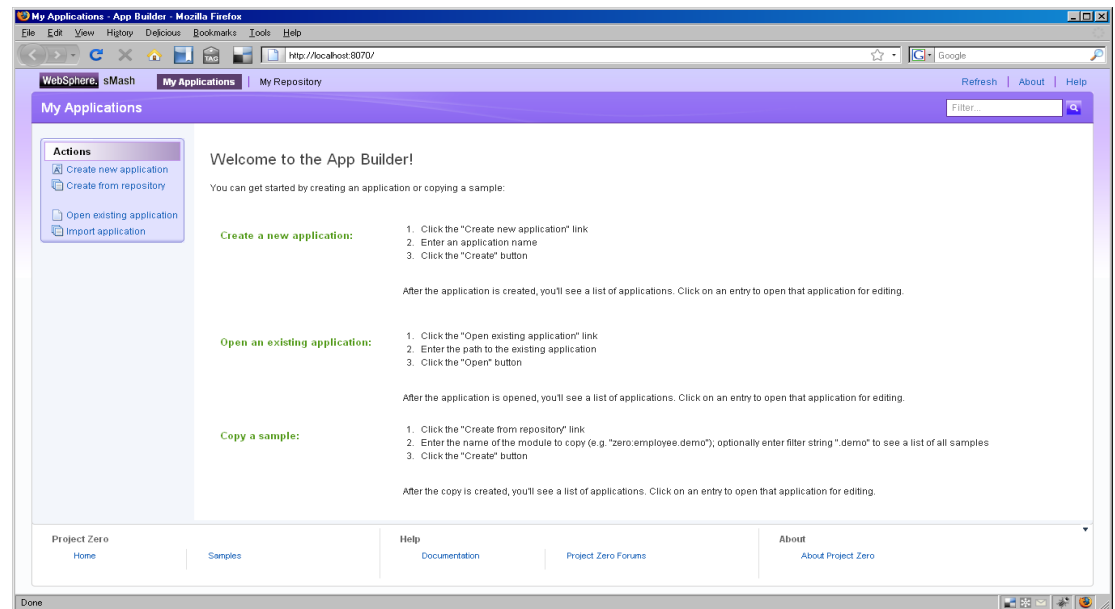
My Applications - App Builder - Mozilla Firefox

File Edit View History Delicious Bookmarks Tools Help

http://localhost:8070/

Google

WebSphere. sMash My Applications | My Repository

Refresh | About | Help

My Applications

Filter...

Actions
Create new application
Create from repository

Open existing application
Import application

Welcome to the App Builder!

You can get started by creating an application or copying a sample:

Create a new application:

1. Click the "Create new application" link
2. Enter an application name
3. Click the "Create" button

After the application is created, you'll see a list of applications. Click on an entry to open that application for editing.

Open an existing application:

1. Click the "Open existing application" link
2. Enter the path to the existing application
3. Click the "Open" button

After the application is opened, you'll see a list of applications. Click on an entry to open that application for editing.

Copy a sample:

1. Click the "Create from repository" link
2. Enter the name of the module to copy (e.g. "zero:employee.demo"); optionally enter filter string ".demo" to see a list of all samples
3. Click the "Create" button

After the copy is created, you'll see a list of applications. Click on an entry to open that application for editing.

Project Zero
Home
Samples

Help
Documentation
Project Zero Forums

About
About Project Zero

Done